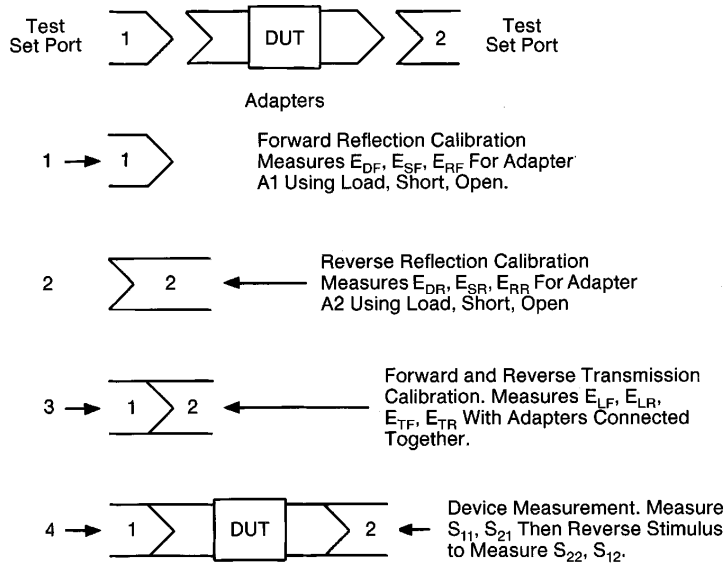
Test Set Port

1

DUT

2

Test Set Port

Adapters

1

1

Forward Reflection Calibration Measures $E_{DF}$, $E_{SF}$, $E_{RF}$ For Adapter A1 Using Load, Short, Open.

2

2

Reverse Reflection Calibration Measures $E_{DR}$, $E_{SR}$, $E_{RR}$ For Adapter A2 Using Load, Short, Open

3

1

2

Forward and Reverse Transmission Calibration. Measures $E_{LF}$, $E_{LR}$, $E_{TF}$, $E_{TR}$ With Adapters Connected Together.

4

1

DUT

2

Device Measurement. Measure $S_{11}$, $S_{21}$ Then Reverse Stimulus to Measure $S_{22}$, $S_{12}$.